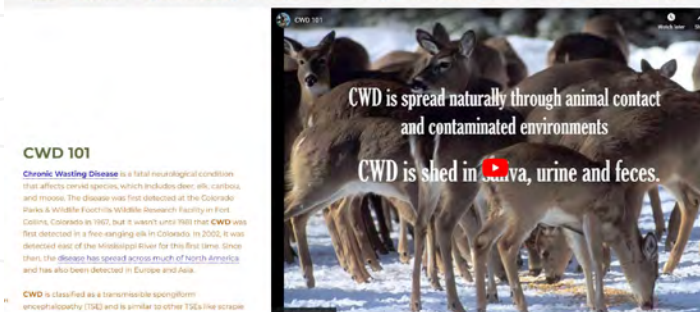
CWD 101

Chronic Wasting Disease is a fatal neurological condition that affects cervid species, which includes deer, elk, caribou, and moose. The disease was first detected at the Colorado Parks & Wildlife Foothills Wildlife Research Facility in Fort Collins, Colorado in 1967, but it wasn't until 1981 that CWD was first detected in a free-ranging elk in Colorado. In 2002, it was detected east of the Mississippi River for the first time. Since then, the disease has spread across much of North America and has also been detected in Europe and Asia.

CWD is classified as a transmissible spongiform encephalopathy (TSE) and is similar to other TSEs like scrapie

CWD 101

Watch later

CWD is spread naturally through animal contact and contaminated environments

CWD is shed in saliva, urine and feces.